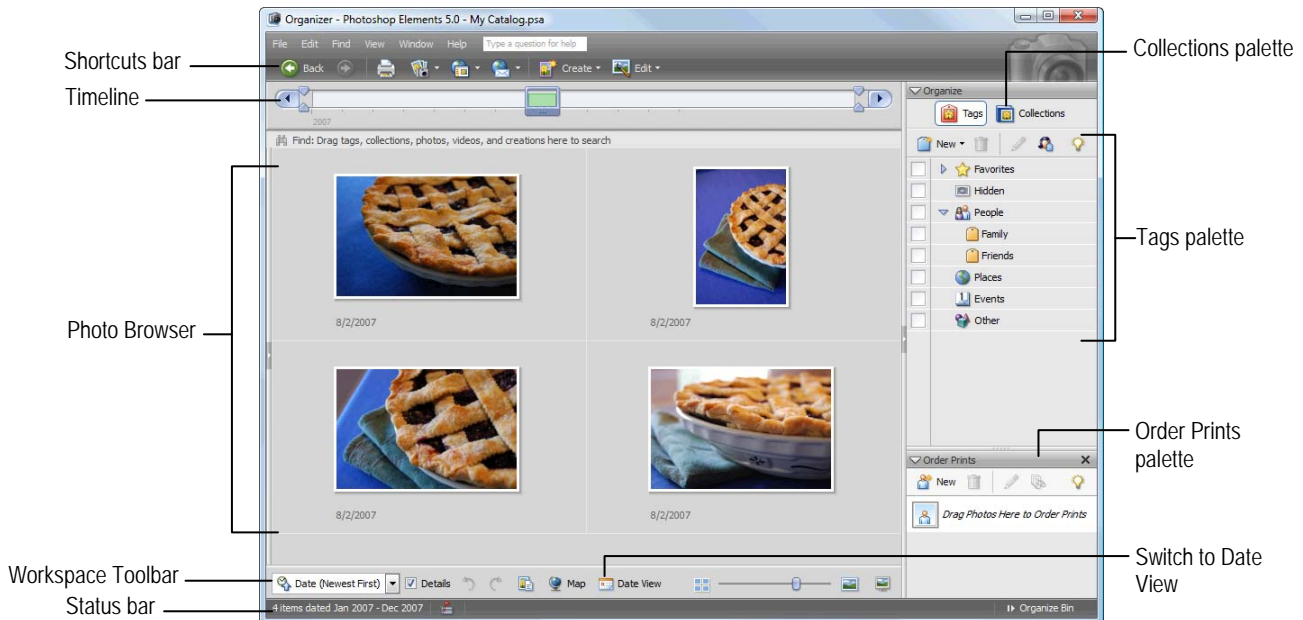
Organizer - Photoshop Elements 5.0 - My Catalog.psa

File Edit Find View Window Help Type a question for help

Back Create Edit

2007

Find: Drag tags, collections, photos, videos, and creations here to search

8/2/2007

8/2/2007

8/2/2007

8/2/2007

Organize

Tags Collections

New

Favorites

Hidden

People

Family

Friends

Places

Events

Other

Order Prints

New

Drag Photos Here to Order Prints

Date (Newest First) Details Map Date View

4 items dated Jan 2007 - Dec 2007

Organize Bin

Shortcuts bar

Timeline

Photo Browser

Workspace Toolbar

Status bar

Collections palette

Tags palette

Order Prints palette

Switch to Date View